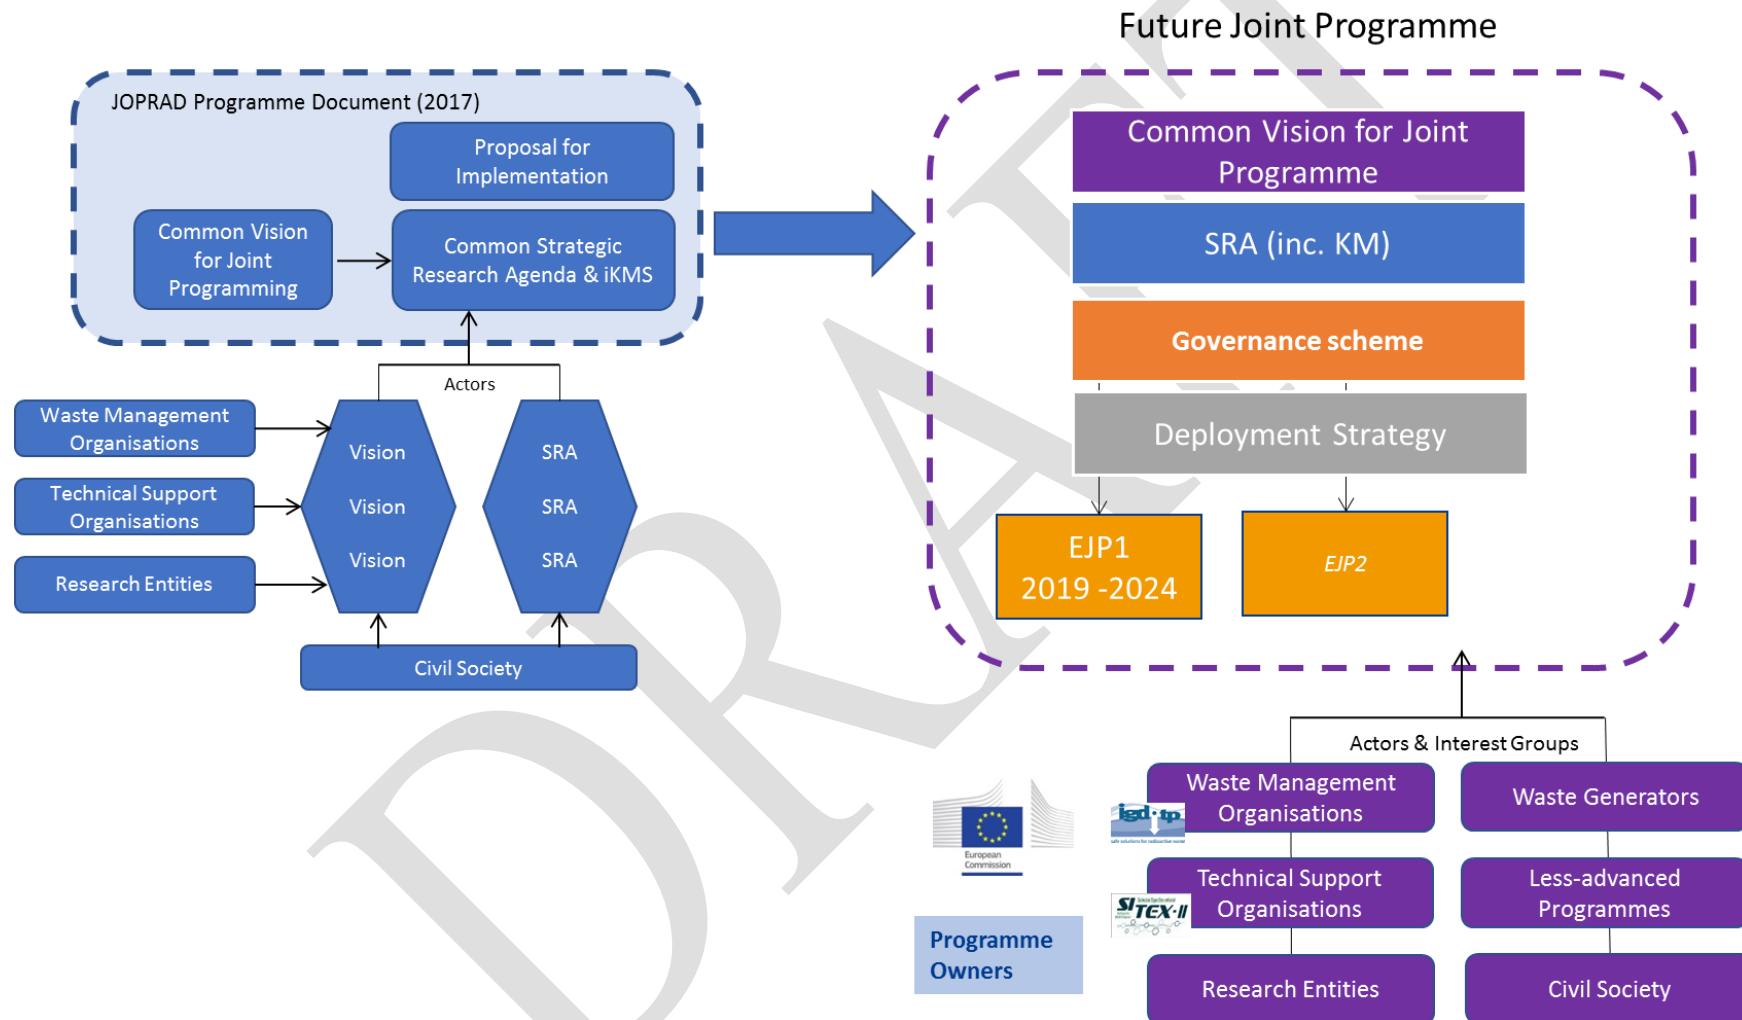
Future Joint Programme

JOPRAD Programme Document (2017)

Proposal for Implementation

Common Vision for Joint Programming

Common Strategic Research Agenda & iKMS

Actors

Waste Management Organisations

Technical Support Organisations

Research Entities

Vision

Vision

Vision

SRA

SRA

SRA

Civil Society

Common Vision for Joint Programme

SRA (inc. KM)

Governance scheme

Deployment Strategy

EJP1
2019 -2024

EJP2

Actors & Interest Groups

European Commission

igd-tp

SITEX-II

Programme Owners

Waste Management Organisations

Waste Generators

Technical Support Organisations

Less-advanced Programmes

Research Entities

Civil Society

DRAFT